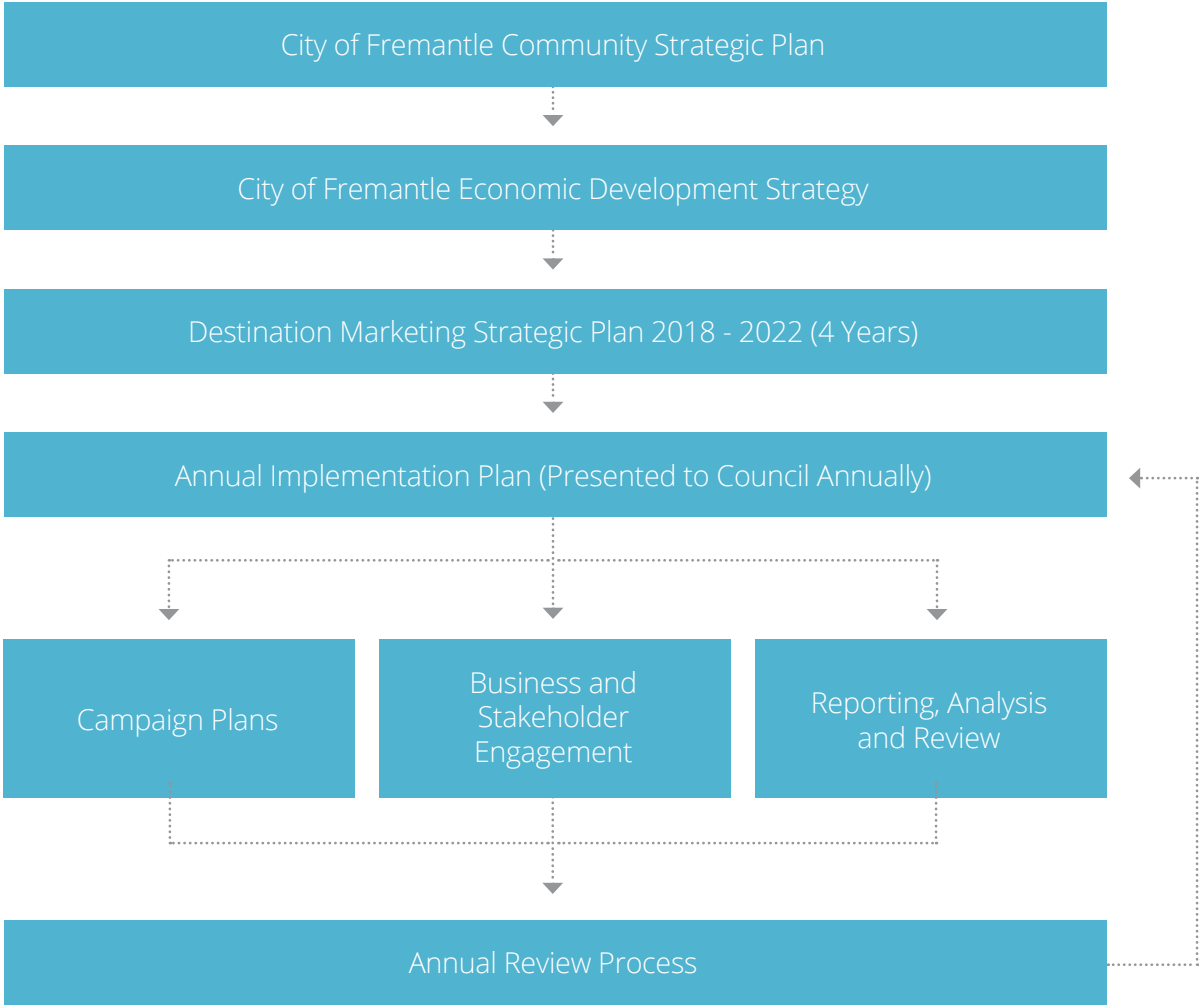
City of Fremantle Community Strategic Plan

City of Fremantle Economic Development Strategy

Destination Marketing Strategic Plan 2018 - 2022 (4 Years)

Annual Implementation Plan (Presented to Council Annually)

Campaign Plans

Business and Stakeholder Engagement

Reporting, Analysis and Review

Annual Review Process